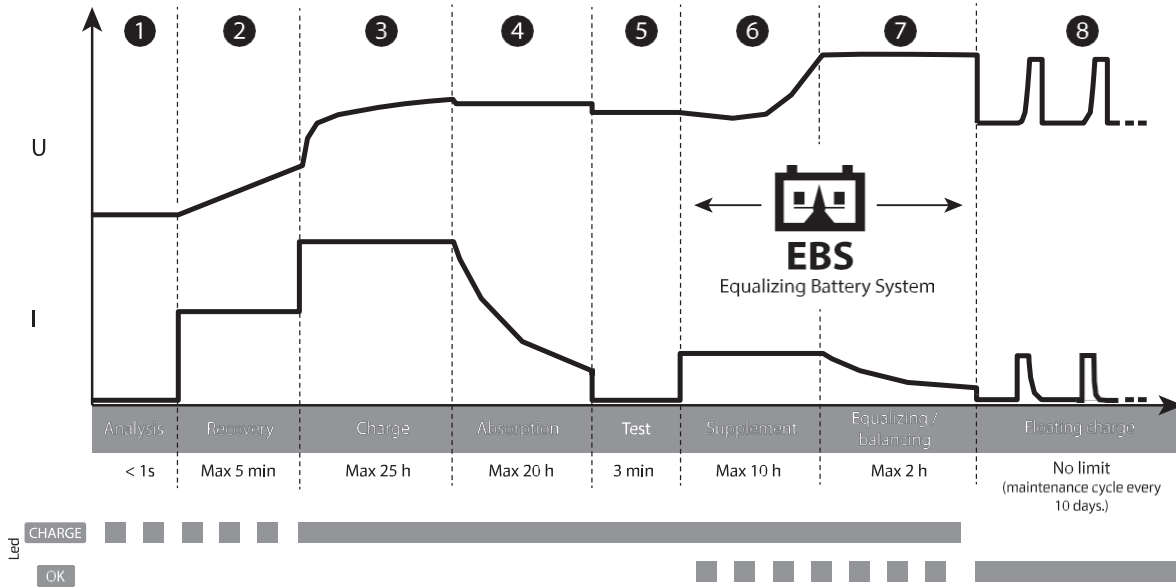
1 2 3 4 5 6 7 8

U

I

EBS
Equalizing Battery System

| Analysis | Recovery | Charge | Absorption | Test | Supplement | Equalizing / balancing | Floating charge |
|---|---|---|---|---|---|---|---|
| < 1s | Max 5 min | Max 25 h | Max 20 h | 3 min | Max 10 h | Max 2 h | No limit (maintenance cycle every 10 days.) |

Led
CHARGE
OK